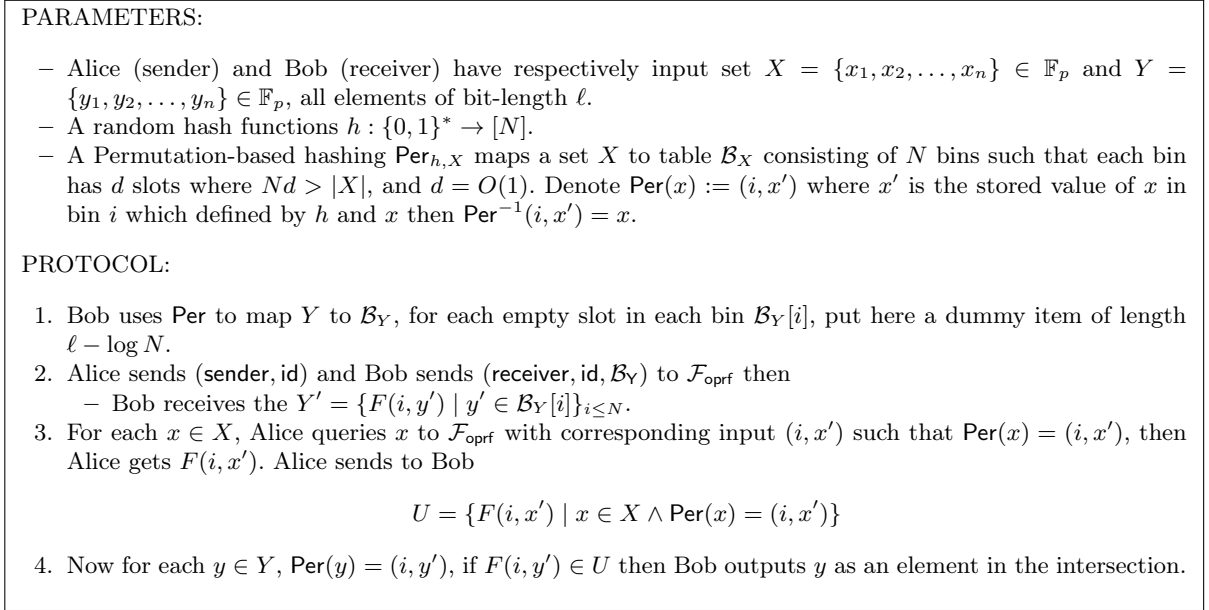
PARAMETERS:

– Alice (sender) and Bob (receiver) have respectively input set $X = \{x_1, x_2, \ldots, x_n\} \in \mathbb{F}_p$ and $Y = \{y_1, y_2, \ldots, y_n\} \in \mathbb{F}_p$, all elements of bit-length $\ell$.
– A random hash functions $h : \{0,1\}^* \to [N]$.
– A Permutation-based hashing $\mathsf{Per}_{h,X}$ maps a set $X$ to table $\mathcal{B}_X$ consisting of $N$ bins such that each bin has $d$ slots where $Nd > |X|$, and $d = O(1)$. Denote $\mathsf{Per}(x) := (i, x')$ where $x'$ is the stored value of $x$ in bin $i$ which defined by $h$ and $x$ then $\mathsf{Per}^{-1}(i, x') = x$.

PROTOCOL:

1. Bob uses $\mathsf{Per}$ to map $Y$ to $\mathcal{B}_Y$, for each empty slot in each bin $\mathcal{B}_Y[i]$, put here a dummy item of length $\ell - \log N$.
2. Alice sends $(\mathsf{sender}, \mathsf{id})$ and Bob sends $(\mathsf{receiver}, \mathsf{id}, \mathcal{B}_\mathsf{Y})$ to $\mathcal{F}_{\mathsf{oprf}}$ then
– Bob receives the $Y' = \{F(i, y') \mid y' \in \mathcal{B}_Y[i]\}_{i \leq N}$.
3. For each $x \in X$, Alice queries $x$ to $\mathcal{F}_{\mathsf{oprf}}$ with corresponding input $(i, x')$ such that $\mathsf{Per}(x) = (i, x')$, then Alice gets $F(i, x')$. Alice sends to Bob

$U = \{F(i, x') \mid x \in X \wedge \mathsf{Per}(x) = (i, x')\}$

4. Now for each $y \in Y$, $\mathsf{Per}(y) = (i, y')$, if $F(i, y') \in U$ then Bob outputs $y$ as an element in the intersection.